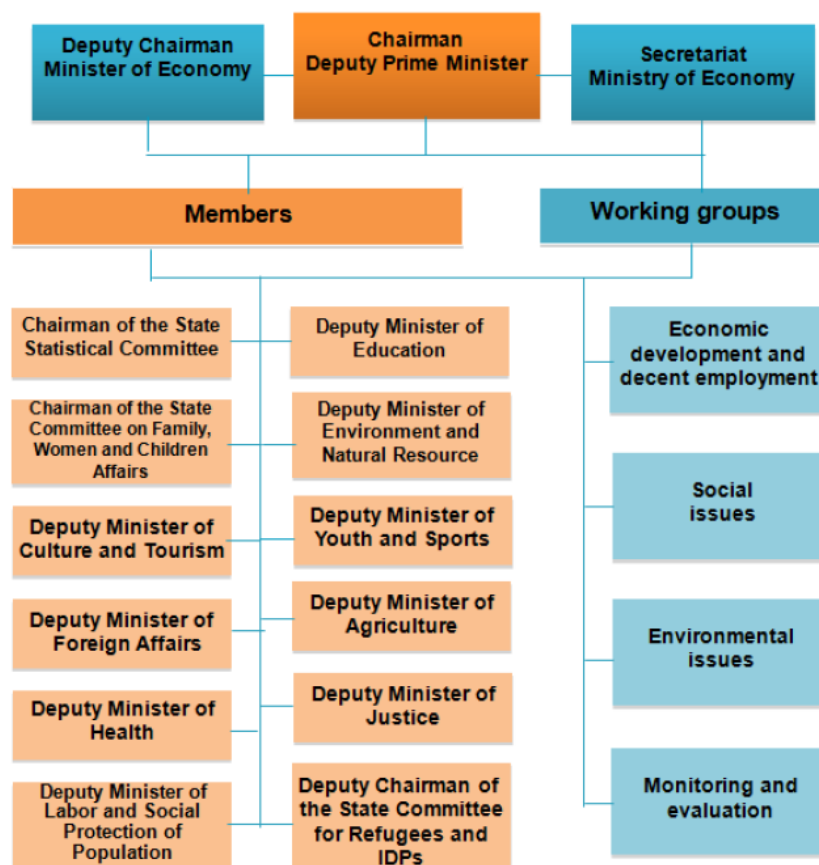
Deputy Chairman
Minister of Economy

Chairman
Deputy Prime Minister

Secretariat
Ministry of Economy

Members

Working groups

Chairman of the State Statistical Committee

Deputy Minister of Education

Chairman of the State Committee on Family, Women and Children Affairs

Deputy Minister of Environment and Natural Resource

Deputy Minister of Culture and Tourism

Deputy Minister of Youth and Sports

Deputy Minister of Foreign Affairs

Deputy Minister of Agriculture

Deputy Minister of Health

Deputy Minister of Justice

Deputy Minister of Labor and Social Protection of Population

Deputy Chairman of the State Committee for Refugees and IDPs

Economic development and decent employment

Social issues

Environmental issues

Monitoring and evaluation